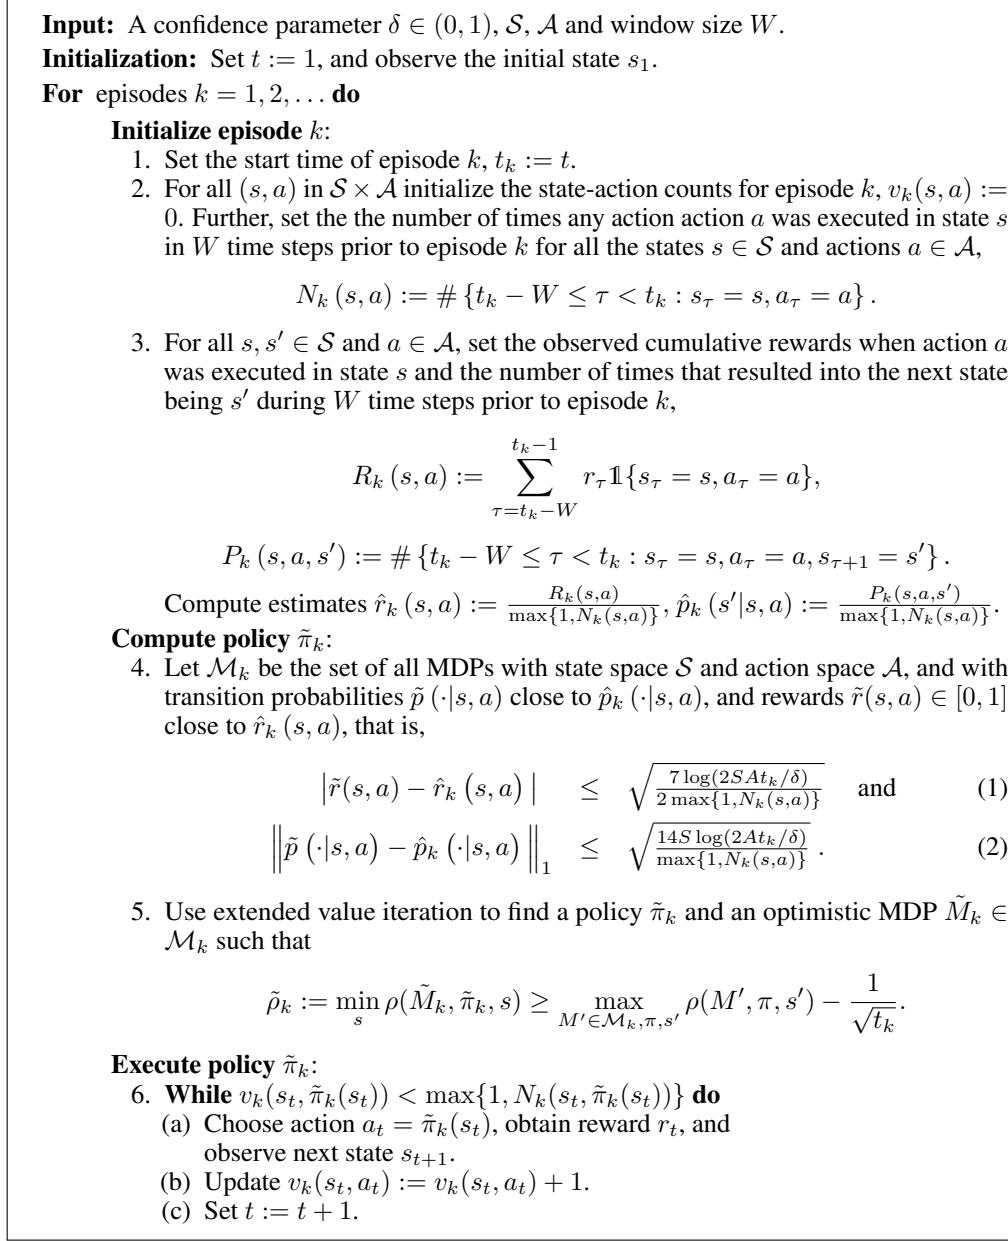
**Input:** A confidence parameter $\delta \in (0,1)$, $\mathcal{S}$, $\mathcal{A}$ and window size $W$.
**Initialization:** Set $t := 1$, and observe the initial state $s_1$.
**For** episodes $k = 1, 2, \ldots$ **do**

**Initialize episode** $k$:

1. Set the start time of episode $k$, $t_k := t$.
2. For all $(s,a)$ in $\mathcal{S} \times \mathcal{A}$ initialize the state-action counts for episode $k$, $v_k(s,a) := 0$. Further, set the the number of times any action action $a$ was executed in state $s$ in $W$ time steps prior to episode $k$ for all the states $s \in \mathcal{S}$ and actions $a \in \mathcal{A}$,

$N_k(s,a) := \#\{t_k - W \leq \tau < t_k : s_\tau = s, a_\tau = a\}.$

3. For all $s, s' \in \mathcal{S}$ and $a \in \mathcal{A}$, set the observed cumulative rewards when action $a$ was executed in state $s$ and the number of times that resulted into the next state being $s'$ during $W$ time steps prior to episode $k$,

$R_k(s,a) := \sum_{\tau = t_k - W}^{t_k - 1} r_\tau \mathbb{1}\{s_\tau = s, a_\tau = a\},$

$P_k(s,a,s') := \#\{t_k - W \leq \tau < t_k : s_\tau = s, a_\tau = a, s_{\tau+1} = s'\}.$

Compute estimates $\hat{r}_k(s,a) := \frac{R_k(s,a)}{\max\{1, N_k(s,a)\}}$, $\hat{p}_k(s'|s,a) := \frac{P_k(s,a,s')}{\max\{1, N_k(s,a)\}}$.

**Compute policy** $\tilde{\pi}_k$:

4. Let $\mathcal{M}_k$ be the set of all MDPs with state space $\mathcal{S}$ and action space $\mathcal{A}$, and with transition probabilities $\tilde{p}(\cdot|s,a)$ close to $\hat{p}_k(\cdot|s,a)$, and rewards $\tilde{r}(s,a) \in [0,1]$ close to $\hat{r}_k(s,a)$, that is,

$\left|\tilde{r}(s,a) - \hat{r}_k(s,a)\right| \leq \sqrt{\frac{7\log(2SAt_k/\delta)}{2\max\{1, N_k(s,a)\}}}$ and (1)

$\left\|\tilde{p}(\cdot|s,a) - \hat{p}_k(\cdot|s,a)\right\|_1 \leq \sqrt{\frac{14S\log(2At_k/\delta)}{\max\{1, N_k(s,a)\}}}.$ (2)

5. Use extended value iteration to find a policy $\tilde{\pi}_k$ and an optimistic MDP $\tilde{M}_k \in \mathcal{M}_k$ such that

$\tilde{\rho}_k := \min_s \rho(\tilde{M}_k, \tilde{\pi}_k, s) \geq \max_{M' \in \mathcal{M}_k, \pi, s'} \rho(M', \pi, s') - \frac{1}{\sqrt{t_k}}.$

**Execute policy** $\tilde{\pi}_k$:

6. **While** $v_k(s_t, \tilde{\pi}_k(s_t)) < \max\{1, N_k(s_t, \tilde{\pi}_k(s_t))\}$ **do**
(a) Choose action $a_t = \tilde{\pi}_k(s_t)$, obtain reward $r_t$, and observe next state $s_{t+1}$.
(b) Update $v_k(s_t, a_t) := v_k(s_t, a_t) + 1$.
(c) Set $t := t + 1$.